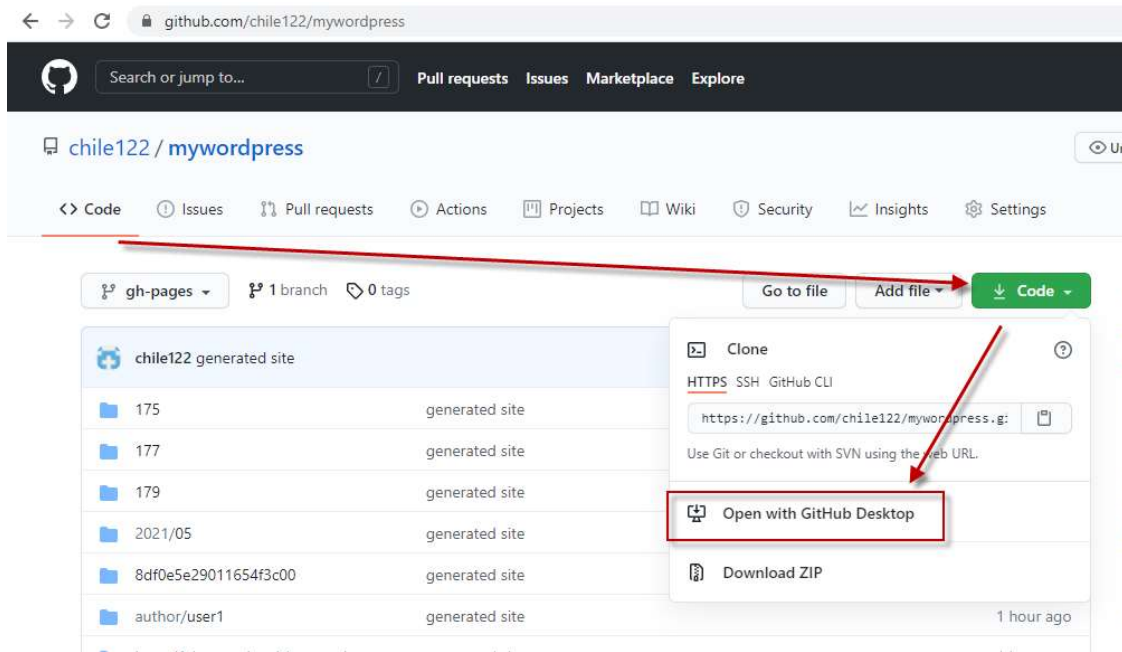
github.com/chile122/mywordpress

Search or jump to... /
Pull requests Issues Marketplace Explore

chile122 / mywordpress

⊙ U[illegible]

<> Code Issues Pull requests Actions Projects Wiki Security Insights Settings

gh-pages 1 branch 0 tags

Go to file Add file Code

chile122 generated site

175 generated site
177 generated site
179 generated site
2021/05 generated site
8df0e5e29011654f3c00 generated site
author/user1 generated site 1 hour ago

Clone
HTTPS SSH GitHub CLI
https://github.com/chile122/mywordpress.g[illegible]
Use Git or checkout with SVN using the web URL.

Open with GitHub Desktop

Download ZIP